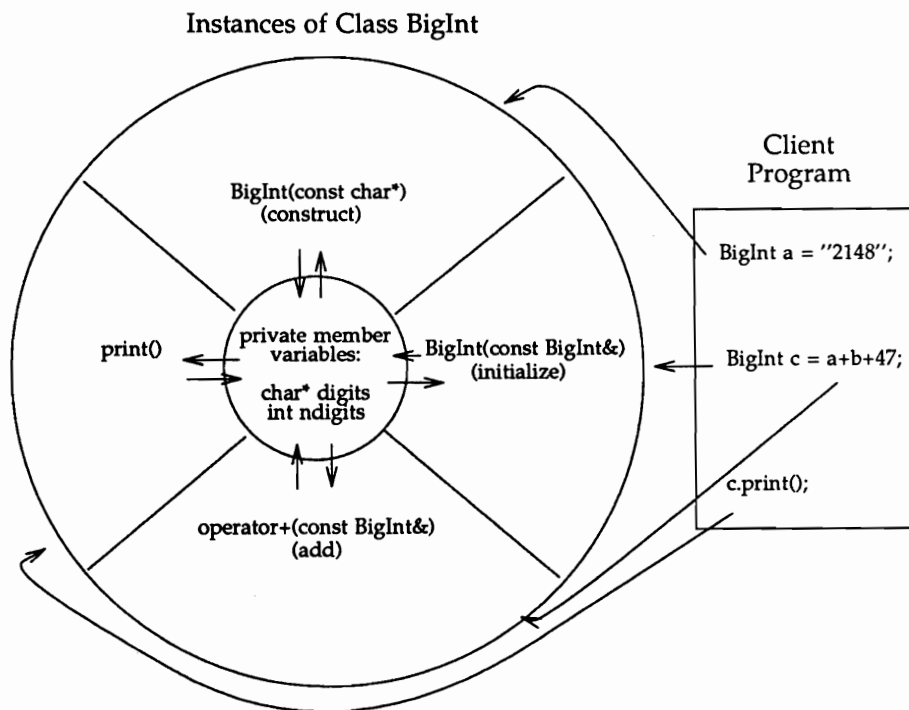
Instances of Class BigInt

Client Program

BigInt(const char*)
(construct)

BigInt a = "2148";

print()

private member variables:

char* digits
int ndigits

BigInt(const BigInt&)
(initialize)

BigInt c = a+b+47;

c.print();

operator+(const BigInt&)
(add)